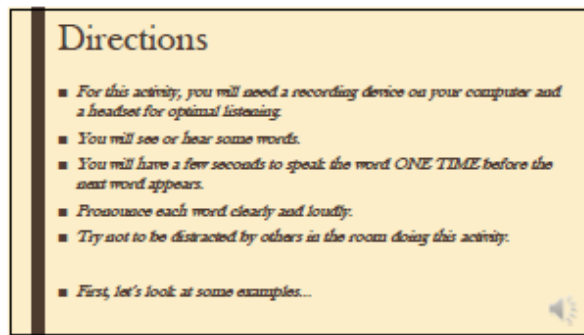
Directions

- For this activity, you will need a recording device on your computer and a headset for optimal listening.
- You will see or hear some words.
- You will have a few seconds to speak the word ONE TIME before the next word appears.
- Pronounce each word clearly and loudly.
- Try not to be distracted by others in the room doing this activity.

- First, let's look at some examples...